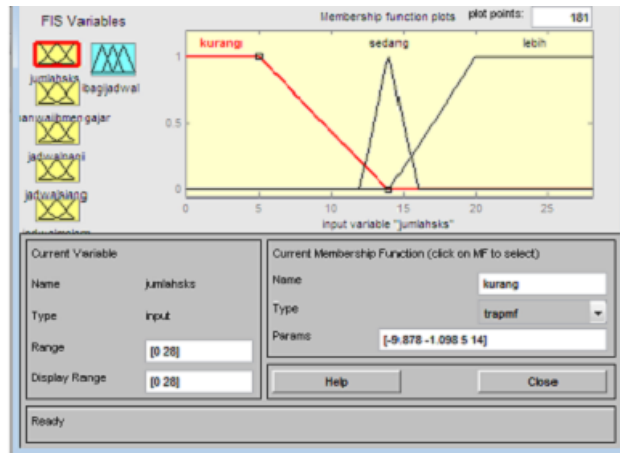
FIS Variables

jumlahsks

bagijadwal

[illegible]wajibmengajar

jadwalpagi

jadwalsiang

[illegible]

Membership function plots

plot points:

181

kurang

sedang

lebih

1

0.5

0

0

5

10

15

20

25

input variable "jumlahsks"

Current Variable

Name

jumlahsks

Type

input

Range

[0 28]

Display Range

[0 28]

Current Membership Function (click on MF to select)

Name

kurang

Type

trapmf

Params

[-9.878 -1.098 5 14]

Help

Close

Ready